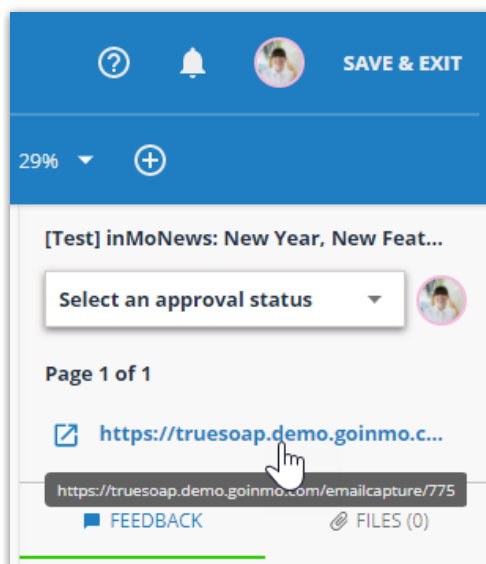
SAVE & EXIT

29%

[Test] inMoNews: New Year, New Feat...

Select an approval status

Page 1 of 1

https://truesoap.demo.goinmo.c...

https://truesoap.demo.goinmo.com/emailcapture/775

FEEDBACK

FILES (0)